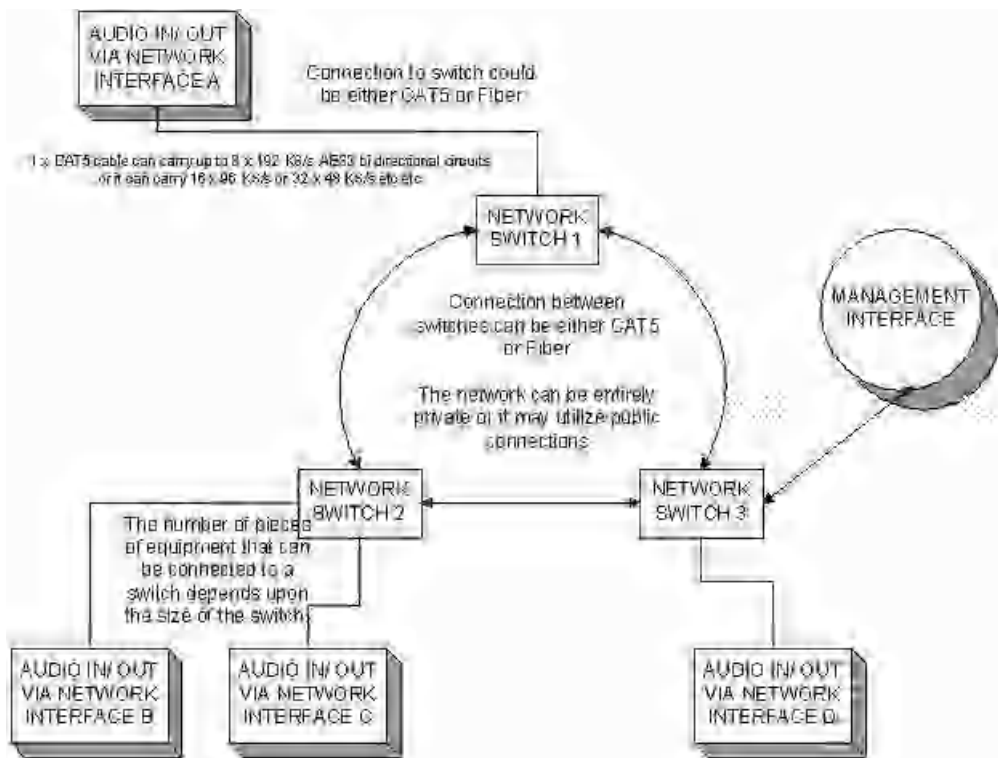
AUDIO IN/ OUT VIA NETWORK INTERFACE A

Connection to switch could be either CAT5 or Fiber

1 x CAT5 cable can carry up to 8 x 192 KS/s AES3 bi directional circuits or it can carry 16 x 96 KS/s or 32 x 48 KS/s etc etc

NETWORK SWITCH 1

MANAGEMENT INTERFACE

Connection between switches can be either CAT5 or Fiber

The network can be entirely private or it may utilize public connections

NETWORK SWITCH 2

NETWORK SWITCH 3

The number of pieces of equipment that can be connected to a switch depends upon the size of the switch

AUDIO IN/ OUT VIA NETWORK INTERFACE B

AUDIO IN/ OUT VIA NETWORK INTERFACE C

AUDIO IN/ OUT VIA NETWORK INTERFACE D